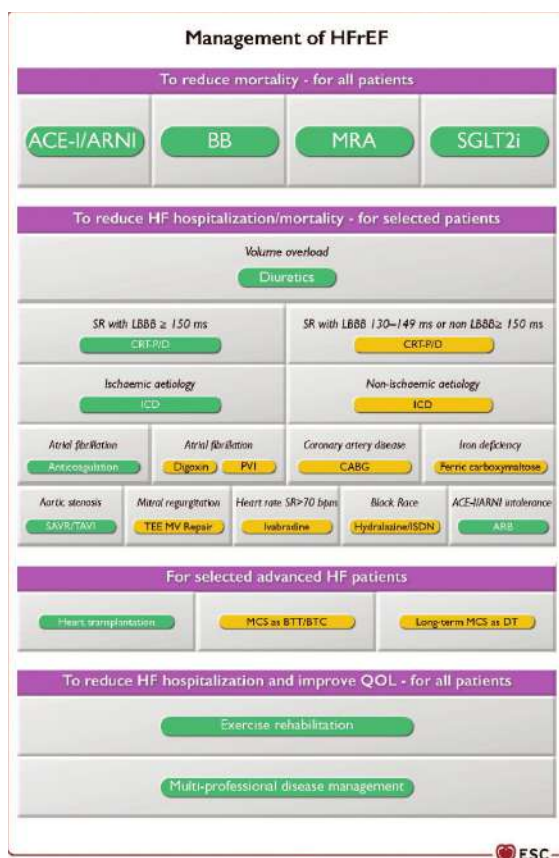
Management of HFrEF

To reduce mortality - for all patients

ACE-I/ARNI

BB

MRA

SGLT2i

To reduce HF hospitalization/mortality - for selected patients

Volume overload

Diuretics

SR with LBBB ≥ 150 ms

CRT-P/D

SR with LBBB 130–149 ms or non LBBB≥ 150 ms

CRT-P/D

Ischaemic aetiology

ICD

Non-ischaemic aetiology

ICD

Atrial fibrillation

Anticoagulation

Atrial fibrillation

Digoxin

PVI

Coronary artery disease

CABG

Iron deficiency

Ferric carboxymaltose

Aortic stenosis

SAVR/TAVI

Mitral regurgitation

TEE MV Repair

Heart rate SR>70 bpm

Ivabradine

Black Race

Hydralazine/ISDN

ACE-I/ARNI intolerance

ARB

For selected advanced HF patients

Heart transplantation

MCS as BTT/BTC

Long-term MCS as DT

To reduce HF hospitalization and improve QOL - for all patients

Exercise rehabilitation

Multi-professional disease management

ESC